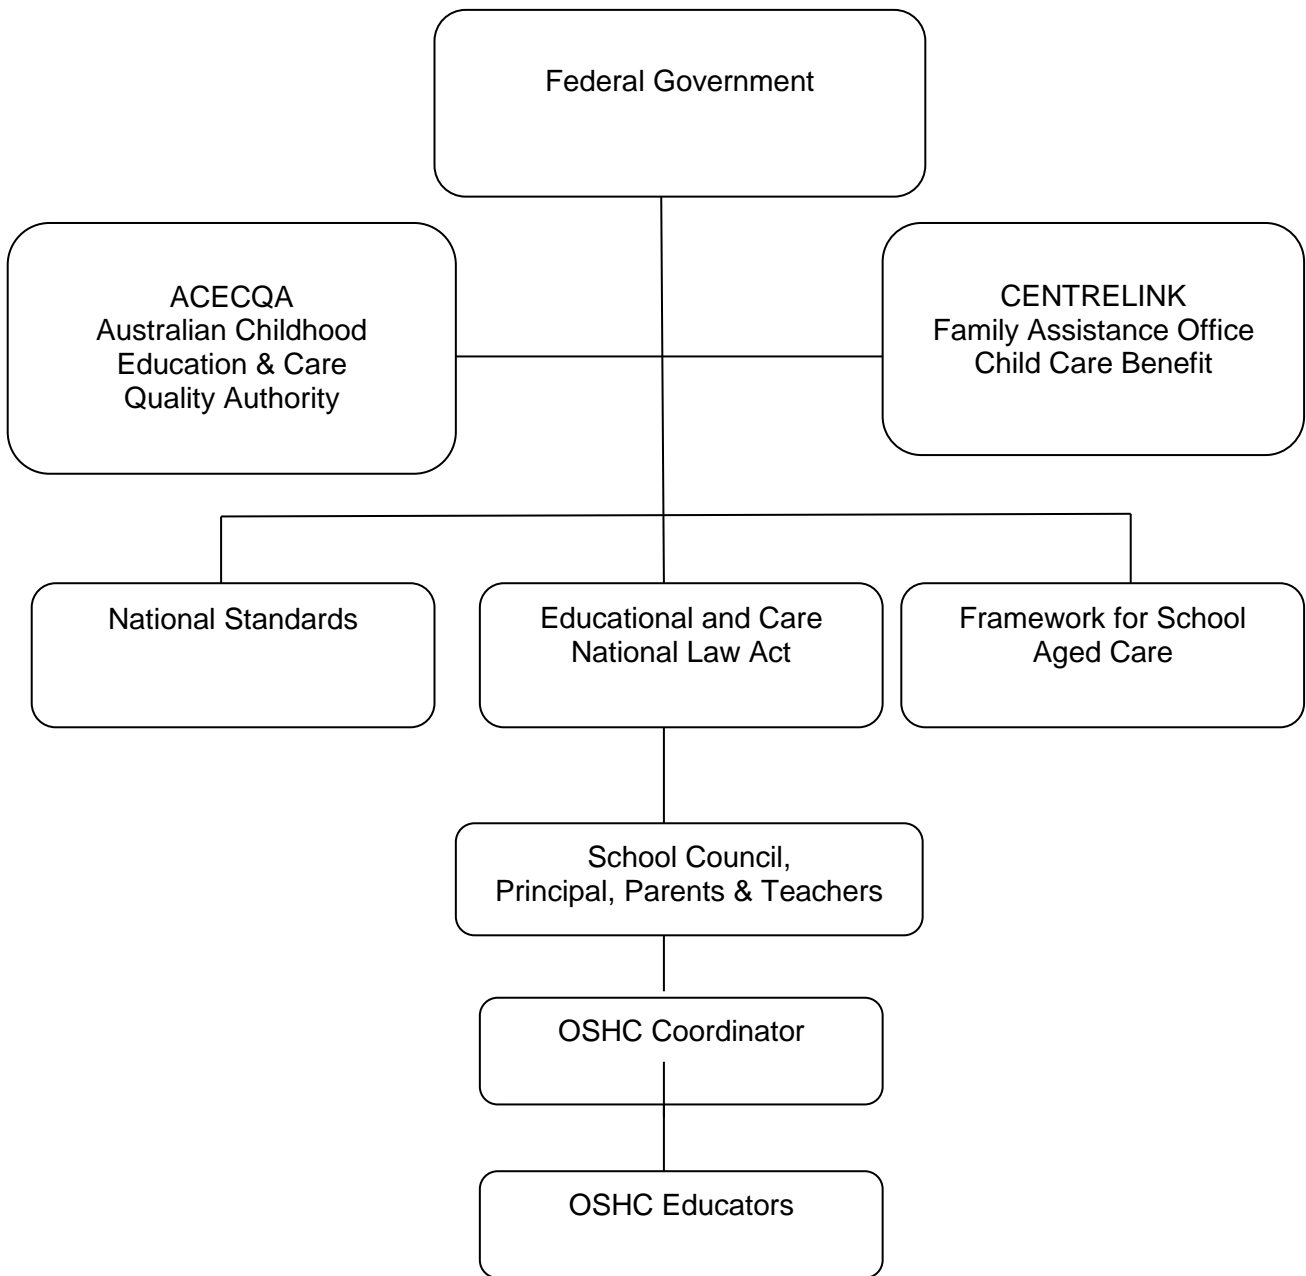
Federal Government

ACECQA
Australian Childhood
Education & Care
Quality Authority

CENTRELINK
Family Assistance Office
Child Care Benefit

National Standards

Educational and Care
National Law Act

Framework for School
Aged Care

School Council,
Principal, Parents & Teachers

OSHC Coordinator

OSHC Educators